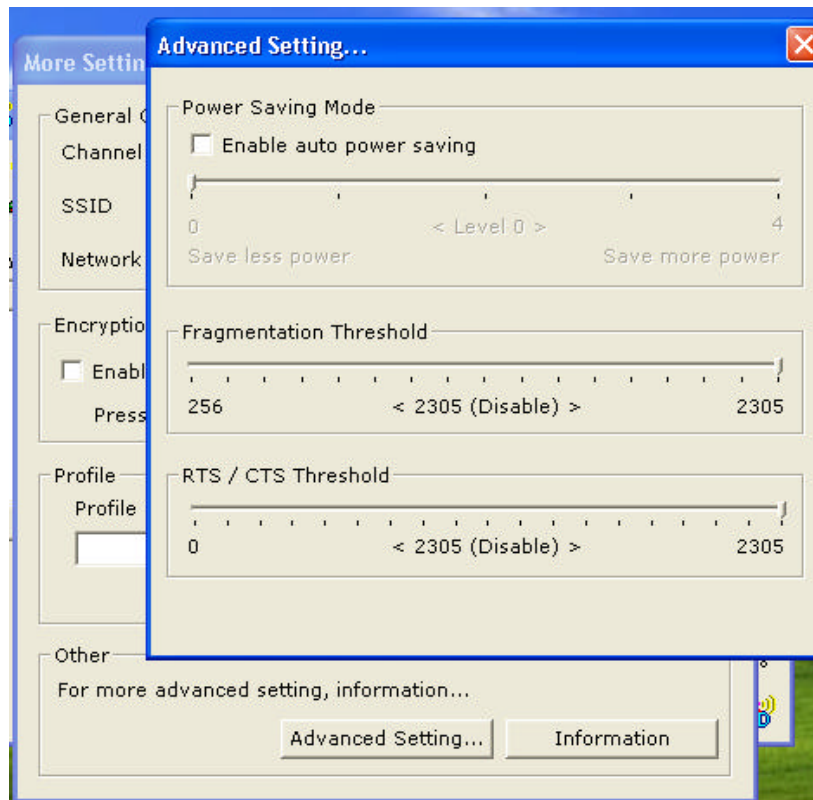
More Settin

General
Channel
SSID
Network

Encryptio
Enabl
Press

Profile
Profile

Other
For more advanced setting, information...
Advanced Setting...
Information

Advanced Setting...

Power Saving Mode
Enable auto power saving
0
< Level 0 >
4
Save less power
Save more power

Fragmentation Threshold
256
< 2305 (Disable) >
2305

RTS / CTS Threshold
0
< 2305 (Disable) >
2305